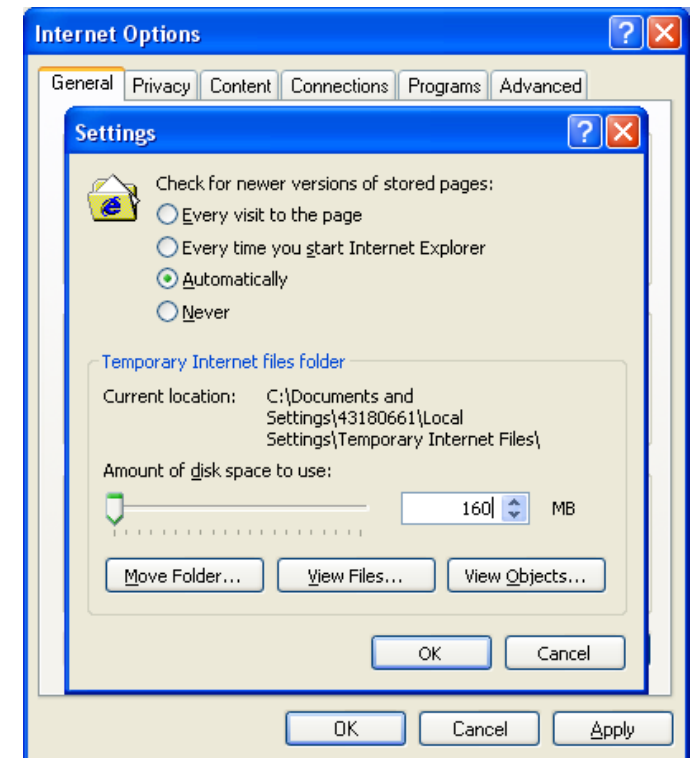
Internet Options

General Privacy Content Connections Programs Advanced

Settings

Check for newer versions of stored pages:

Every visit to the page

Every time you start Internet Explorer

Automatically

Never

Temporary Internet files folder

Current location: C:\Documents and Settings\43180661\Local Settings\Temporary Internet Files\

Amount of disk space to use:

160 MB

Move Folder... View Files... View Objects...

OK Cancel

OK Cancel Apply